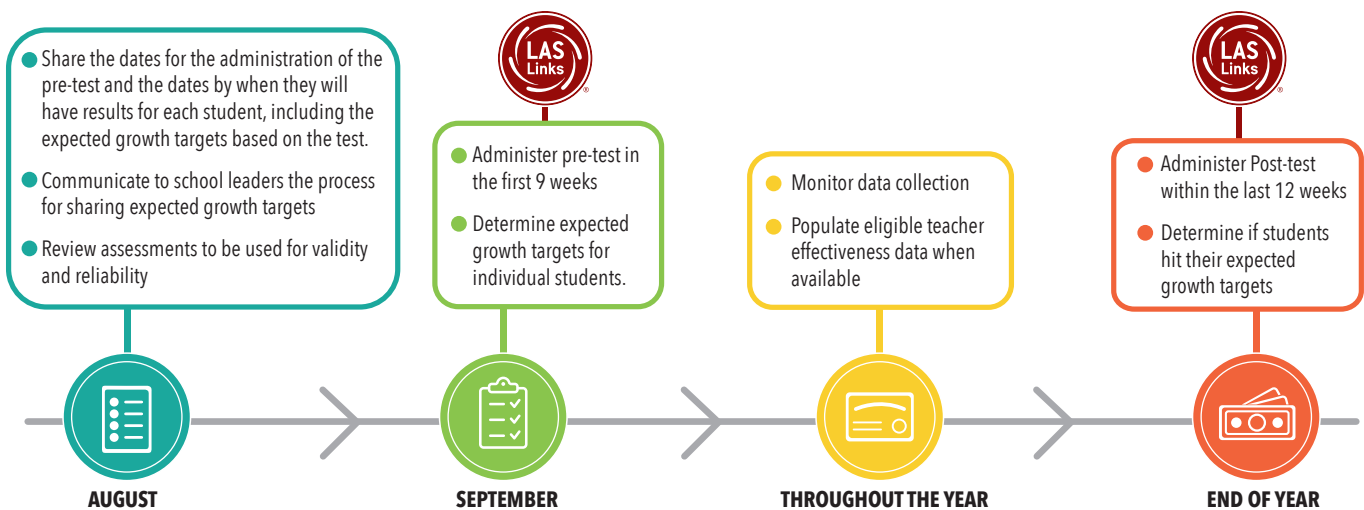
Share the dates for the administration of the pre-test and the dates by when they will have results for each student, including the expected growth targets based on the test.

Communicate to school leaders the process for sharing expected growth targets

Review assessments to be used for validity and reliability

AUGUST

LAS Links®

Administer pre-test in the first 9 weeks

Determine expected growth targets for individual students.

SEPTEMBER

Monitor data collection

Populate eligible teacher effectiveness data when available

THROUGHOUT THE YEAR

LAS Links®

Administer Post-test within the last 12 weeks

Determine if students hit their expected growth targets

END OF YEAR